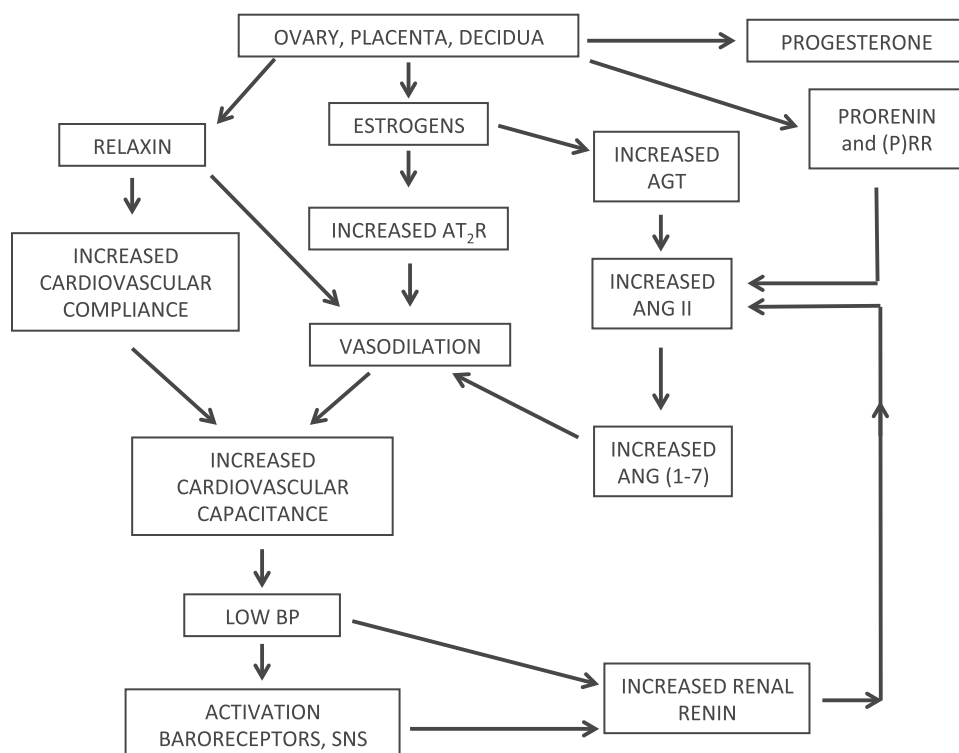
OVARY, PLACENTA, DECIDUA

PROGESTERONE

RELAXIN

ESTROGENS

INCREASED AGT

PRORENIN and (P)RR

INCREASED CARDIOVASCULAR COMPLIANCE

INCREASED AT$_2$R

INCREASED ANG II

VASODILATION

INCREASED ANG (1-7)

INCREASED CARDIOVASCULAR CAPACITANCE

LOW BP

ACTIVATION BARORECEPTORS, SNS

INCREASED RENAL RENIN